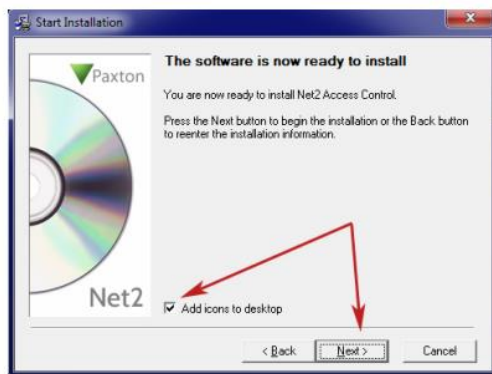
Start Installation

Paxton

Net2

The software is now ready to install

You are now ready to install Net2 Access Control.

Press the Next button to begin the installation or the Back button to reenter the installation information.

Add icons to desktop

< Back

Next >

Cancel